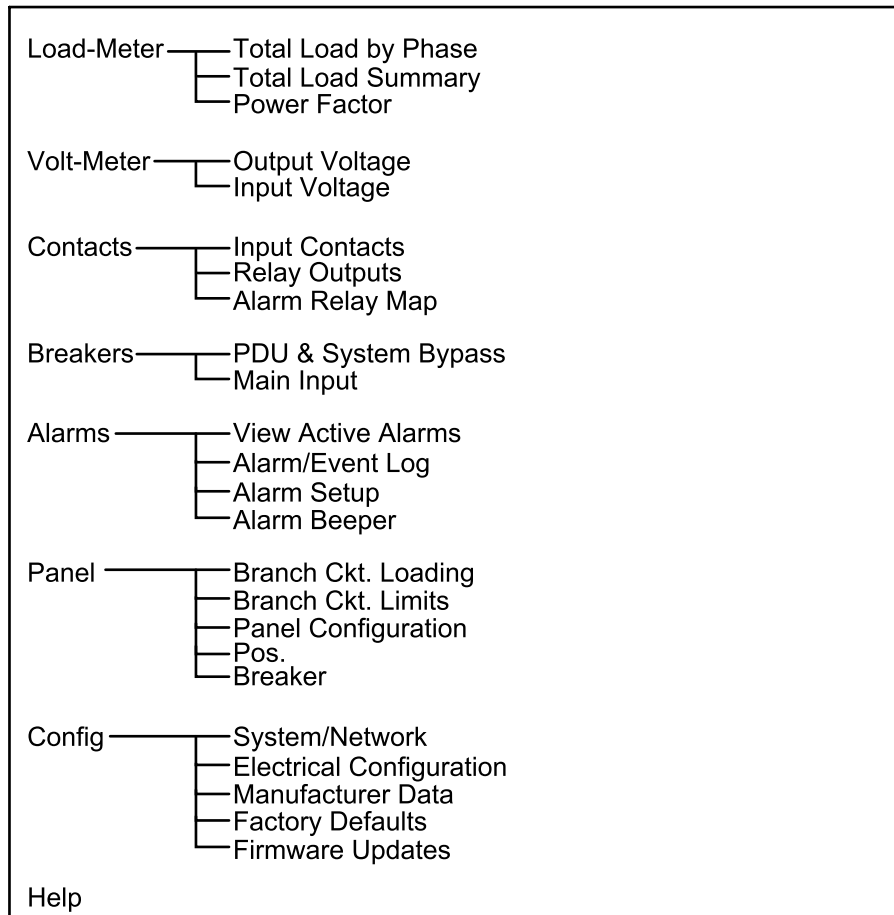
Load-Meter
Total Load by Phase
Total Load Summary
Power Factor

Volt-Meter
Output Voltage
Input Voltage

Contacts
Input Contacts
Relay Outputs
Alarm Relay Map

Breakers
PDU & System Bypass
Main Input

Alarms
View Active Alarms
Alarm/Event Log
Alarm Setup
Alarm Beeper

Panel
Branch Ckt. Loading
Branch Ckt. Limits
Panel Configuration
Pos.
Breaker

Config
System/Network
Electrical Configuration
Manufacturer Data
Factory Defaults
Firmware Updates

Help